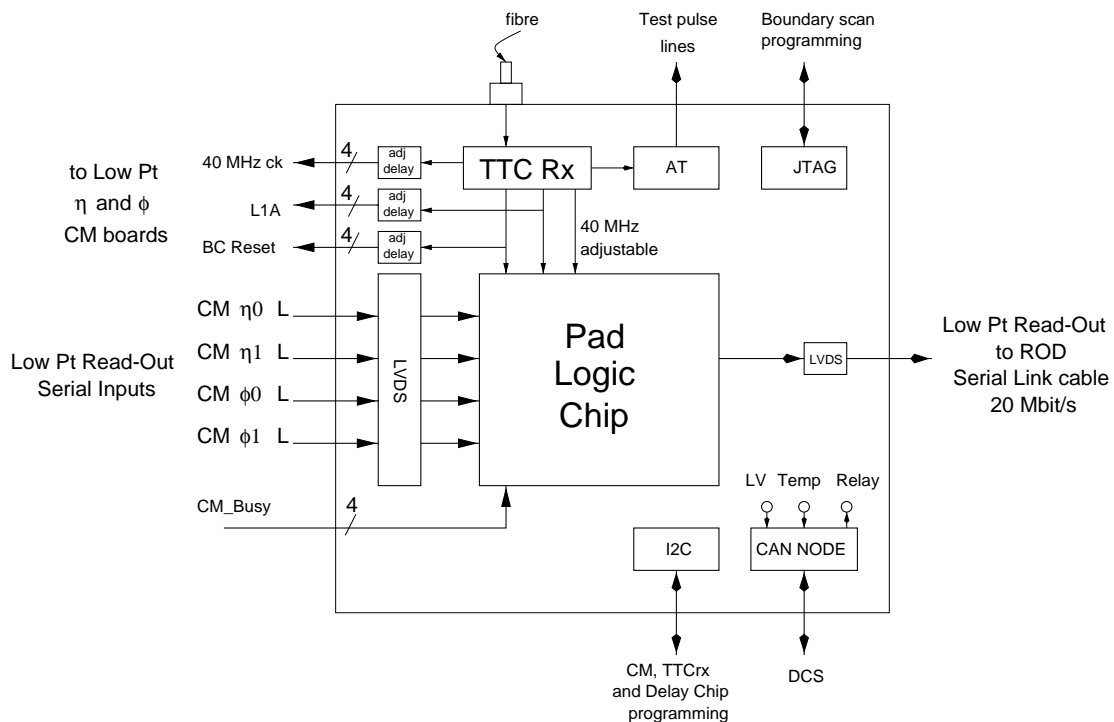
fibre

Test pulse lines

Boundary scan programming

to Low Pt
$\eta$ and $\phi$
CM boards

40 MHz ck
4
adj delay

L1A
4
adj delay

BC Reset
4
adj delay

TTC Rx

AT

JTAG

40 MHz adjustable

CM $\eta 0$ L
CM $\eta 1$ L
CM $\phi 0$ L
CM $\phi 1$ L

Low Pt Read-Out
Serial Inputs

LVDS

Pad
Logic
Chip

LVDS

Low Pt Read-Out
to ROD
Serial Link cable
20 Mbit/s

CM_Busy
4

LV Temp Relay

I2C

CAN NODE

CM, TTCrx
and Delay Chip
programming

DCS